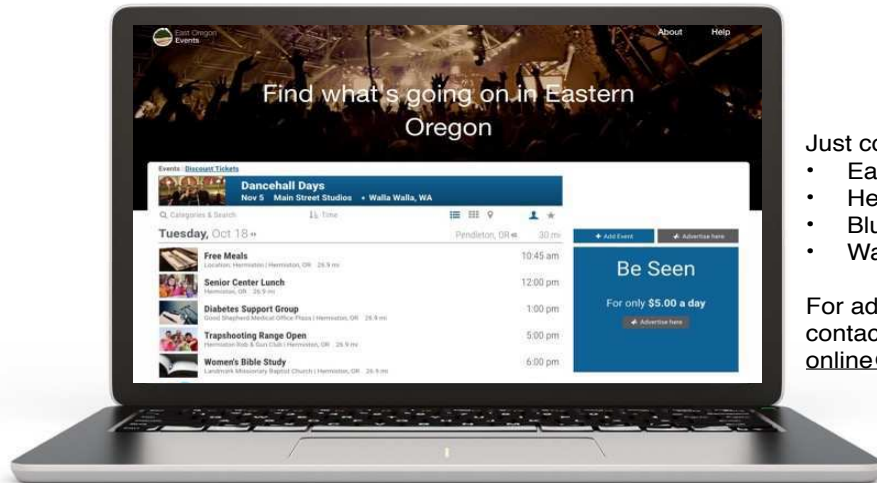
East Oregon Events

About Help

Find what's going on in Eastern Oregon

Events · Discount Tickets

Dancehall Days
Nov 5 Main Street Studios • Walla Walla, WA

Categories & Search

Time

Tuesday, Oct 18

Pendleton, OR

30 mi

Free Meals
Location: Hermiston | Hermiston, OR 26.9 mi
10:45 am

Senior Center Lunch
Hermiston, OR 26.9 mi
12:00 pm

Diabetes Support Group
Good Shepherd Medical Office Plaza | Hermiston, OR 26.9 mi
1:00 pm

Trapshooting Range Open
Hermiston Rod & Gun Club | Hermiston, OR 26.9 mi
5:00 pm

Women's Bible Study
Landmark Missionary Baptist Church | Hermiston, OR 26.9 mi
6:00 pm

+ Add Event

Advertise here

Be Seen

For only $5.00 a day

Advertise here

Just co
• Ea
• He
• Blu
• Wa

For ad
contac
online